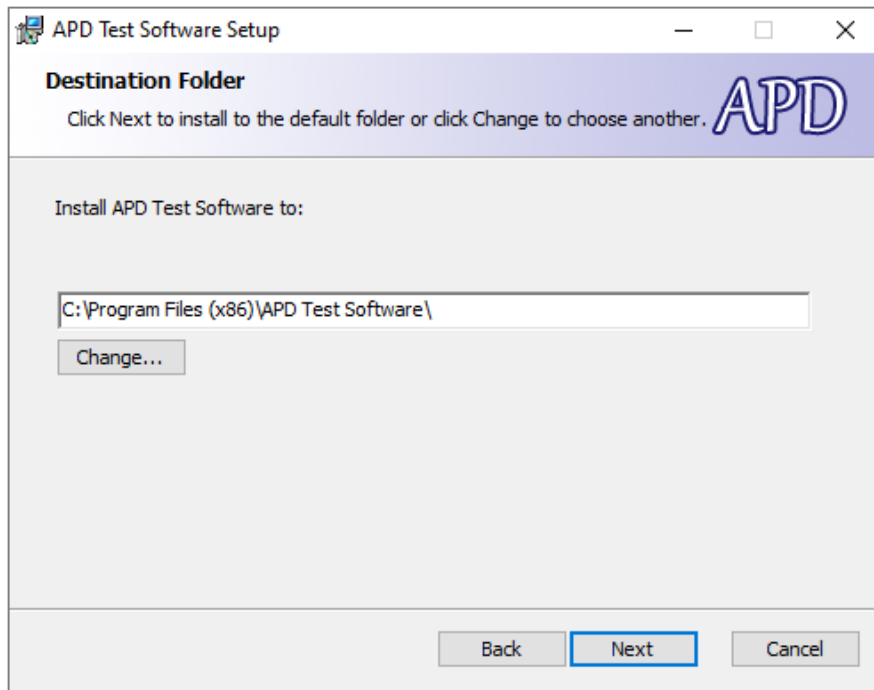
APD Test Software Setup

Destination Folder

Click Next to install to the default folder or click Change to choose another.

APD

Install APD Test Software to:

C:\Program Files (x86)\APD Test Software\

Change...

Back

Next

Cancel